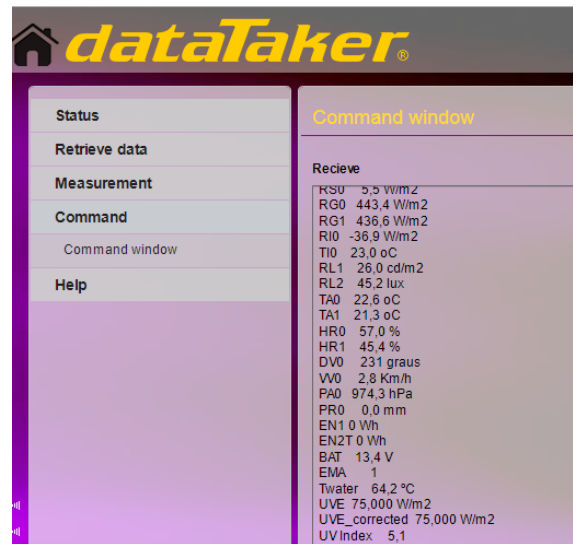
dataTaker®

Status
Retrieve data
Measurement
Command
Command window
Help

Command window

Recieve

RS0 5,5 W/m2
RG0 443,4 W/m2
RG1 436,6 W/m2
RI0 -36,9 W/m2
TI0 23,0 oC
RL1 26,0 cd/m2
RL2 45,2 lux
TA0 22,6 oC
TA1 21,3 oC
HR0 57,0 %
HR1 45,4 %
DV0 231 graus
VV0 2,8 Km/h
PA0 974,3 hPa
PR0 0,0 mm
EN1 0 Wh
EN2T 0 Wh
BAT 13,4 V
EMA 1
Twater 64,2 ºC
UVE 75,000 W/m2
UVE_corrected 75,000 W/m2
UV Index 5,1